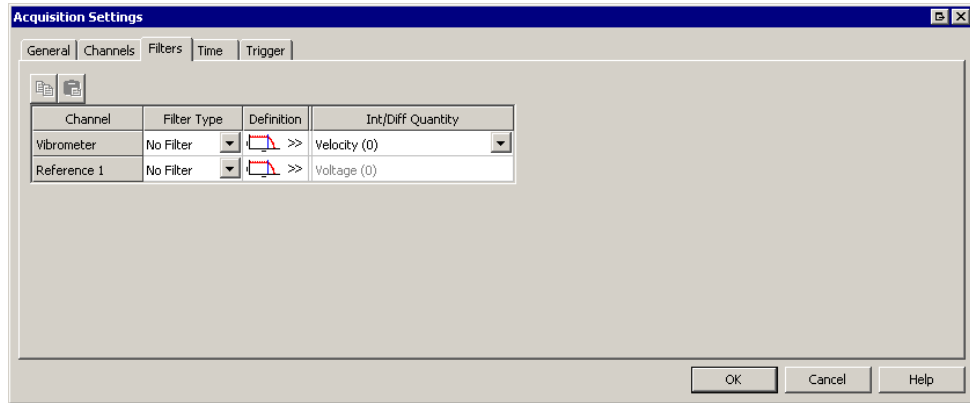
Acquisition Settings

General | Channels | Filters | Time | Trigger

| Channel | Filter Type | Definition | Int/Diff Quantity |
|---|---|---|---|
| Vibrometer | No Filter | >> | Velocity (0) |
| Reference 1 | No Filter | >> | Voltage (0) |

OK Cancel Help